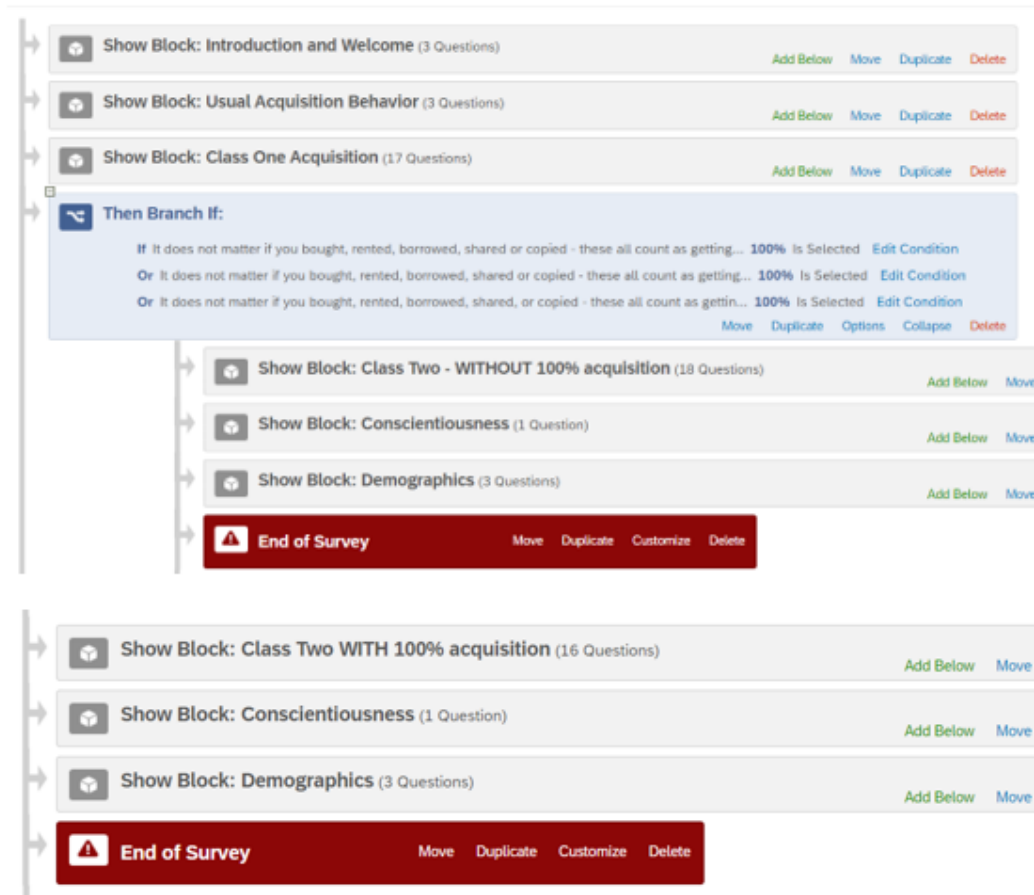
Show Block: Introduction and Welcome (3 Questions)
Add Below Move Duplicate Delete

Show Block: Usual Acquisition Behavior (3 Questions)
Add Below Move Duplicate Delete

Show Block: Class One Acquisition (17 Questions)
Add Below Move Duplicate Delete

Then Branch If:
If It does not matter if you bought, rented, borrowed, shared or copied - these all count as getting... 100% Is Selected Edit Condition
Or It does not matter if you bought, rented, borrowed, shared or copied - these all count as getting... 100% Is Selected Edit Condition
Or It does not matter if you bought, rented, borrowed, shared, or copied - these all count as gettin... 100% Is Selected Edit Condition
Move Duplicate Options Collapse Delete

Show Block: Class Two - WITHOUT 100% acquisition (18 Questions)
Add Below Move

Show Block: Conscientiousness (1 Question)
Add Below Move

Show Block: Demographics (3 Questions)
Add Below Move

End of Survey Move Duplicate Customize Delete

Show Block: Class Two WITH 100% acquisition (16 Questions)
Add Below Move

Show Block: Conscientiousness (1 Question)
Add Below Move

Show Block: Demographics (3 Questions)
Add Below Move

End of Survey Move Duplicate Customize Delete